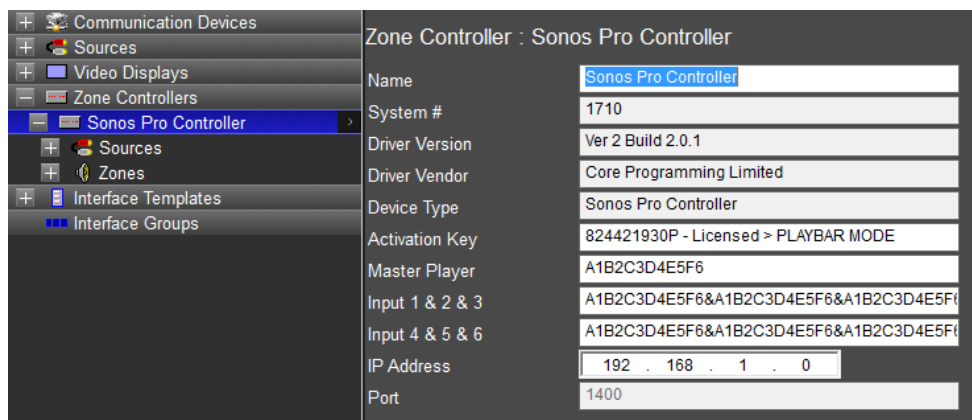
+ Communication Devices
+ Sources
+ Video Displays
− Zone Controllers
− Sonos Pro Controller
+ Sources
+ Zones
+ Interface Templates
Interface Groups

Zone Controller : Sonos Pro Controller

| | |
|---|---|
| Name | Sonos Pro Controller |
| System # | 1710 |
| Driver Version | Ver 2 Build 2.0.1 |
| Driver Vendor | Core Programming Limited |
| Device Type | Sonos Pro Controller |
| Activation Key | 824421930P - Licensed > PLAYBAR MODE |
| Master Player | A1B2C3D4E5F6 |
| Input 1 & 2 & 3 | A1B2C3D4E5F6&A1B2C3D4E5F6&A1B2C3D4E5F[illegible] |
| Input 4 & 5 & 6 | A1B2C3D4E5F6&A1B2C3D4E5F6&A1B2C3D4E5F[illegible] |
| IP Address | 192 . 168 . 1 . 0 |
| Port | 1400 |